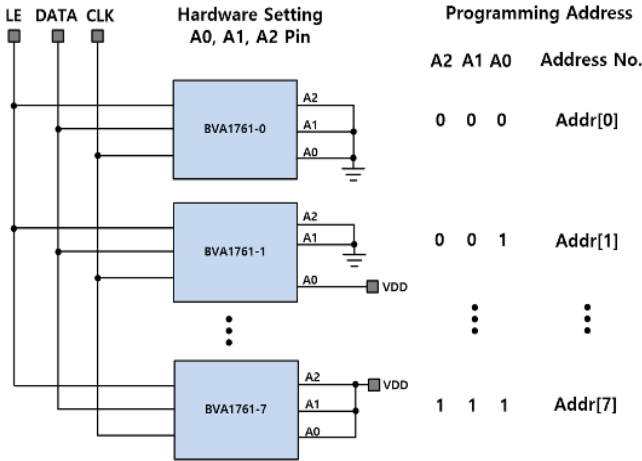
LE DATA CLK

Hardware Setting
A0, A1, A2 Pin

Programming Address

A2 A1 A0 Address No.

A2
A1
A0
BVA1761-0

0 0 0 Addr[0]

A2
A1
A0
BVA1761-1
VDD

0 0 1 Addr[1]

A2
A1
A0
BVA1761-7
VDD

1 1 1 Addr[7]